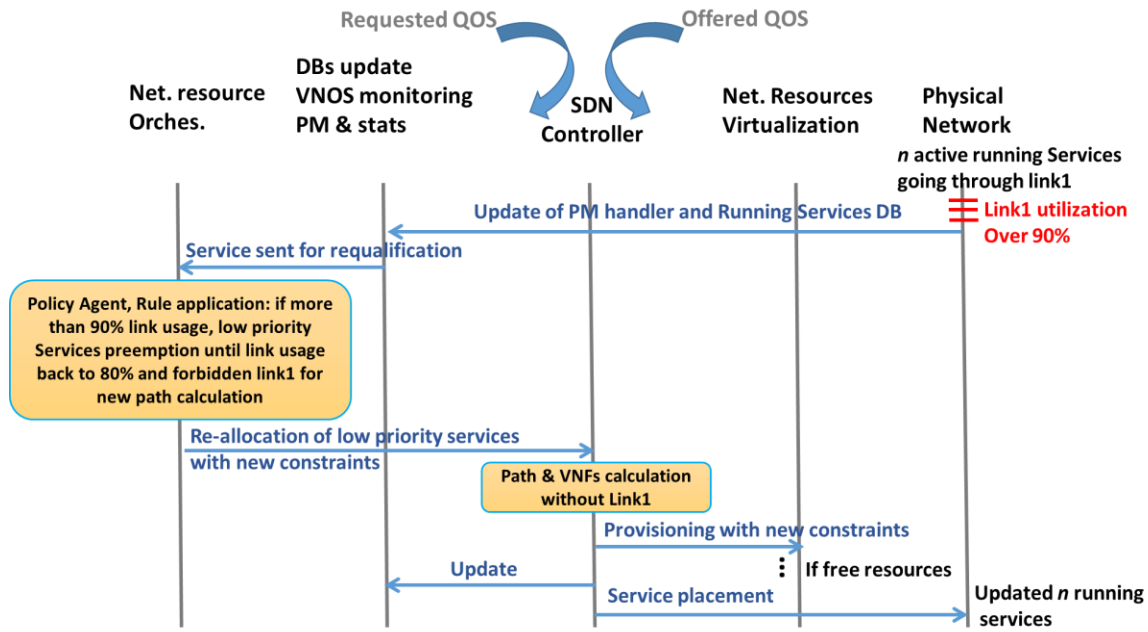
Requested QOS

Offered QOS

Net. resource Orches.

DBs update
VNOS monitoring
PM & stats

SDN Controller

Net. Resources Virtualization

Physical Network

*n* active running Services going through link1

Update of PM handler and Running Services DB

Link1 utilization Over 90%

Service sent for requalification

Policy Agent, Rule application: if more than 90% link usage, low priority Services preemption until link usage back to 80% and forbidden link1 for new path calculation

Re-allocation of low priority services with new constraints

Path & VNFs calculation without Link1

Provisioning with new constraints

Update

If free resources

Service placement

Updated *n* running services